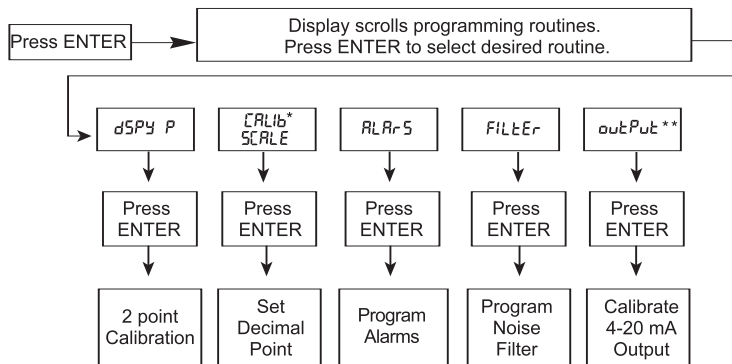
Press ENTER

Display scrolls programming routines.
Press ENTER to select desired routine.

dSPY P

CALib*
SCALE

ALArS

FILtEr

outPut**

Press ENTER

Press ENTER

Press ENTER

Press ENTER

Press ENTER

2 point Calibration

Set Decimal Point

Program Alarms

Program Noise Filter

Calibrate 4-20 mA Output